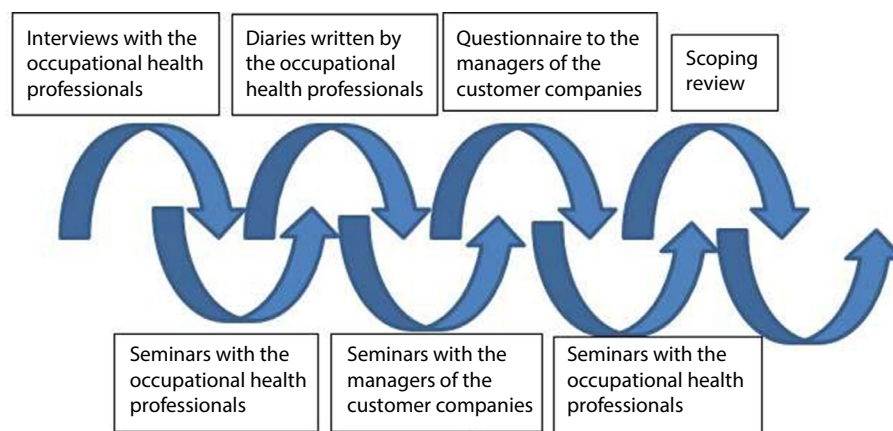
Interviews with the occupational health professionals

Diaries written by the occupational health professionals

Questionnaire to the managers of the customer companies

Scoping review

Seminars with the occupational health professionals

Seminars with the managers of the customer companies

Seminars with the occupational health professionals